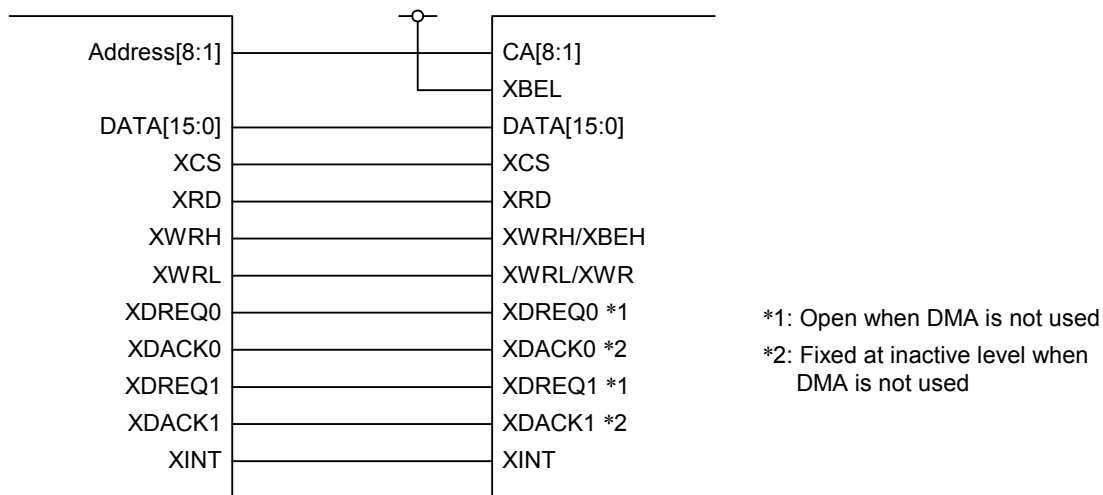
Address[8:1]
DATA[15:0]
XCS
XRD
XWRH
XWRL
XDREQ0
XDACK0
XDREQ1
XDACK1
XINT

CA[8:1]
XBEL
DATA[15:0]
XCS
XRD
XWRH/XBEH
XWRL/XWR
XDREQ0 *1
XDACK0 *2
XDREQ1 *1
XDACK1 *2
XINT

*1: Open when DMA is not used
*2: Fixed at inactive level when DMA is not used